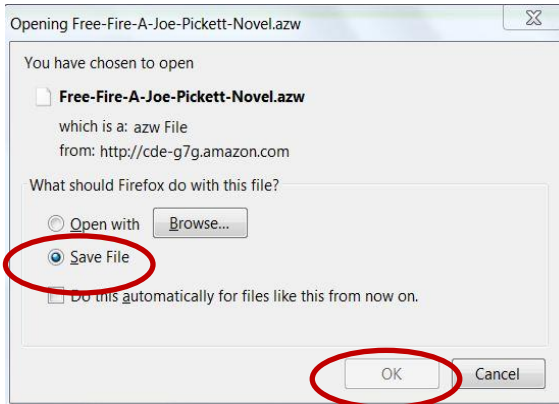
Opening Free-Fire-A-Joe-Pickett-Novel.azw

You have chosen to open

Free-Fire-A-Joe-Pickett-Novel.azw

which is a: azw File

from: http://cde-g7g.amazon.com

What should Firefox do with this file?

Open with

Browse...

Save File

Do this automatically for files like this from now on.

OK

Cancel